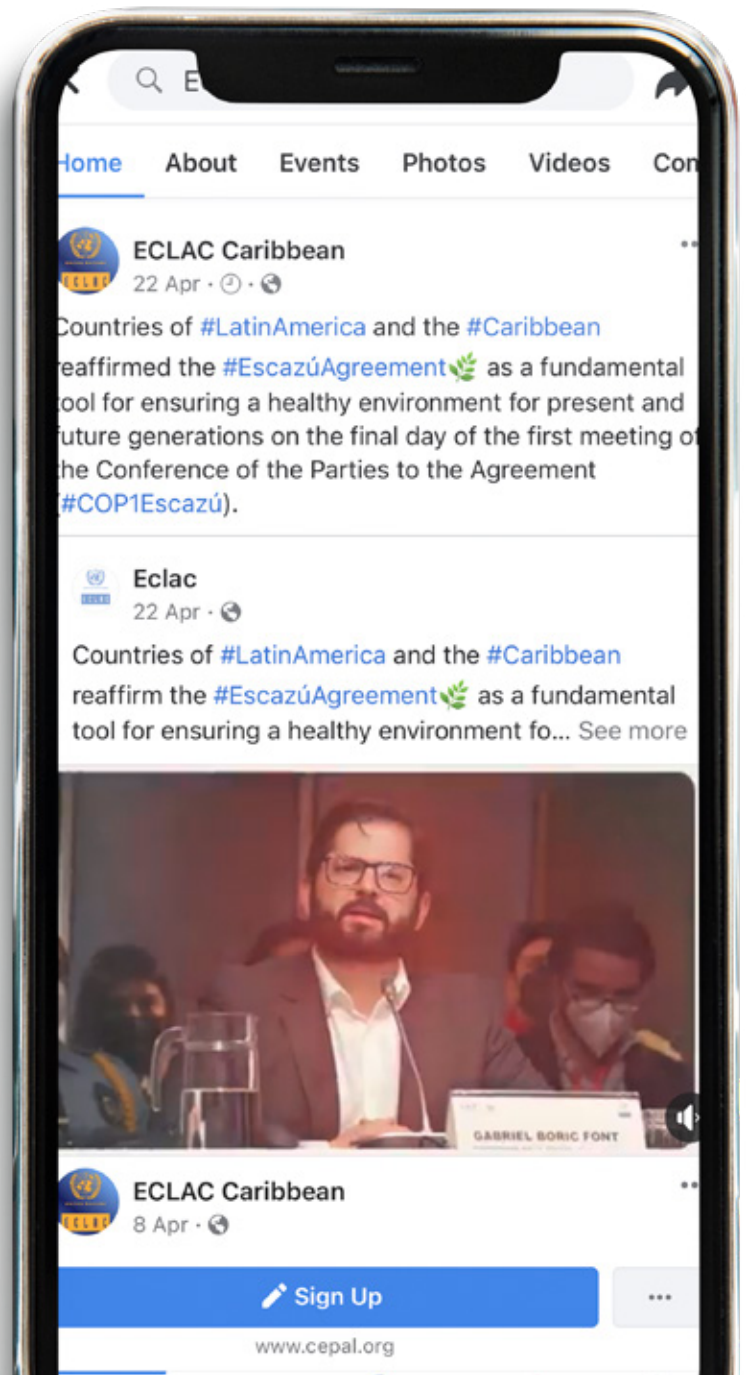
E

Home About Events Photos Videos Con

ECLAC Caribbean
22 Apr ·

Countries of #LatinAmerica and the #Caribbean reaffirmed the #EscazúAgreement as a fundamental tool for ensuring a healthy environment for present and future generations on the final day of the first meeting of the Conference of the Parties to the Agreement (#COP1Escazú).

Eclac
22 Apr ·

Countries of #LatinAmerica and the #Caribbean reaffirm the #EscazúAgreement as a fundamental tool for ensuring a healthy environment fo... See more

GABRIEL BORIC FONT

ECLAC Caribbean
8 Apr ·

Sign Up

...

www.cepal.org